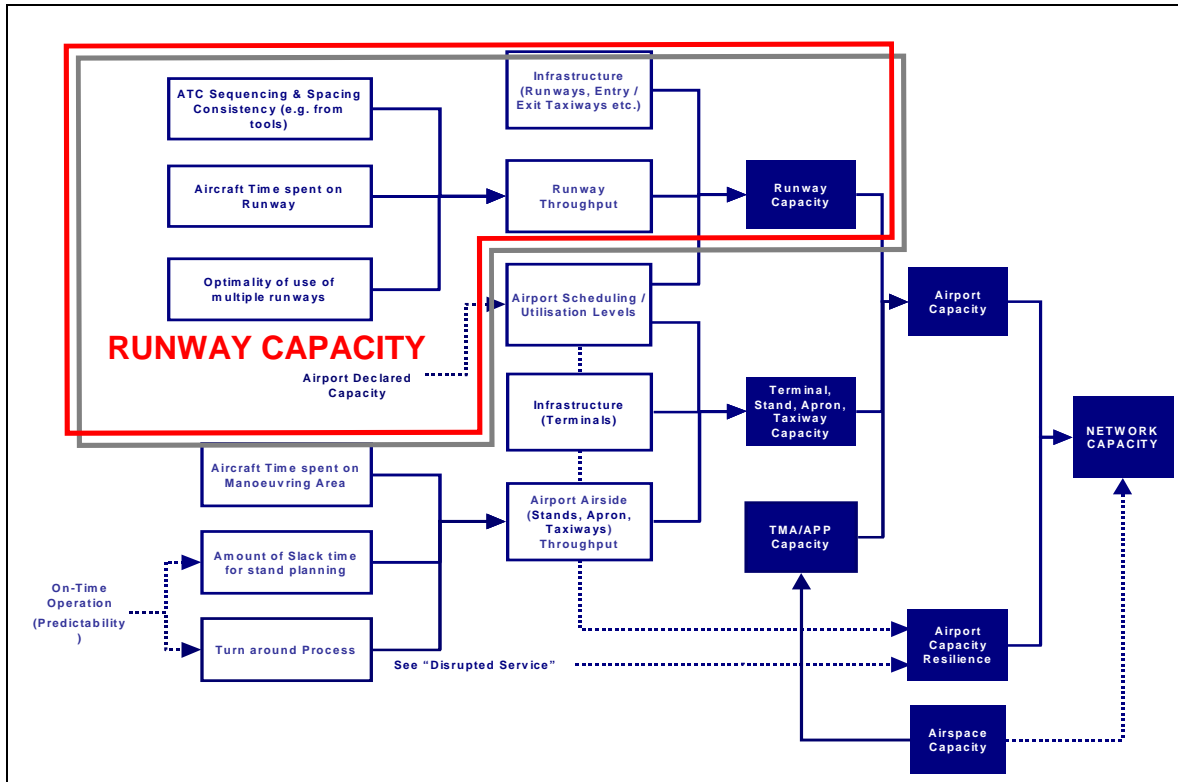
ATC Sequencing & Spacing Consistency (e.g. from tools)

Aircraft Time spent on Runway

Optimality of use of multiple runways

Infrastructure (Runways, Entry / Exit Taxiways etc.)

Runway Throughput

Runway Capacity

RUNWAY CAPACITY

Airport Scheduling / Utilisation Levels

Airport Declared Capacity

Infrastructure (Terminals)

Airport Capacity

Terminal, Stand, Apron, Taxiway Capacity

NETWORK CAPACITY

Aircraft Time spent on Manoeuvring Area

Airport Airside (Stands, Apron, Taxiways) Throughput

TMA/APP Capacity

Amount of Slack time for stand planning

On-Time Operation (Predictability )

Turn around Process

See "Disrupted Service"

Airport Capacity Resilience

Airspace Capacity